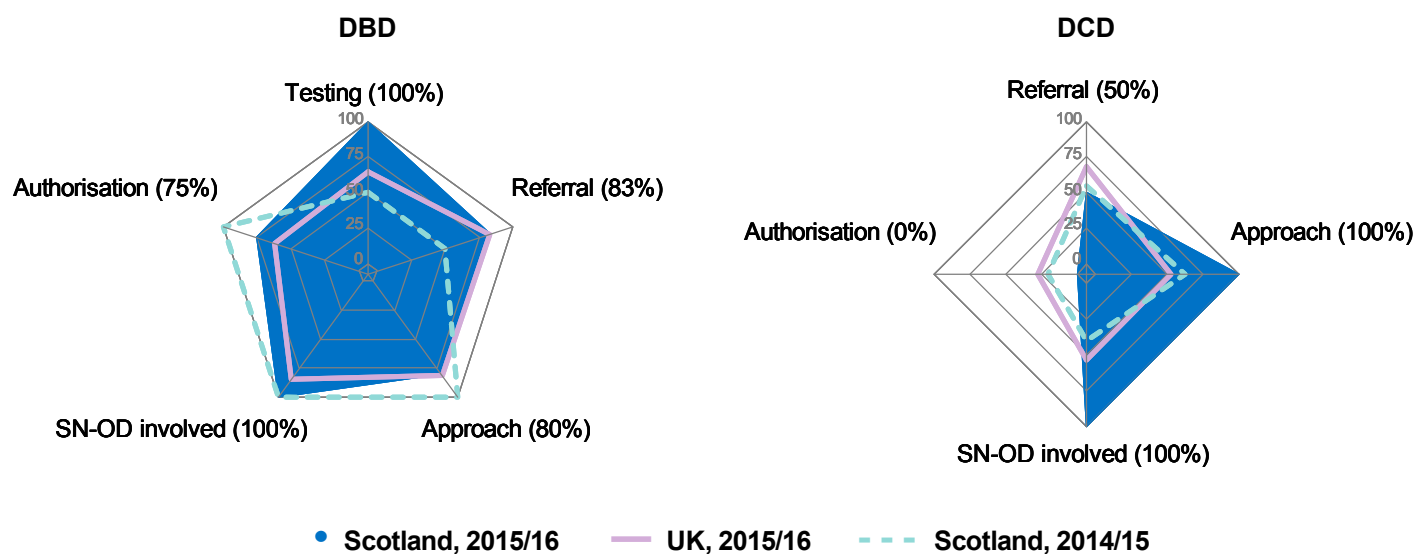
DBD

Testing (100%)

100
75
50
25
0

Referral (83%)

Authorisation (75%)

SN-OD involved (100%)

Approach (80%)

DCD

Referral (50%)

100
75
50
25
0

Authorisation (0%)

Approach (100%)

SN-OD involved (100%)

Scotland, 2015/16 UK, 2015/16 Scotland, 2014/15